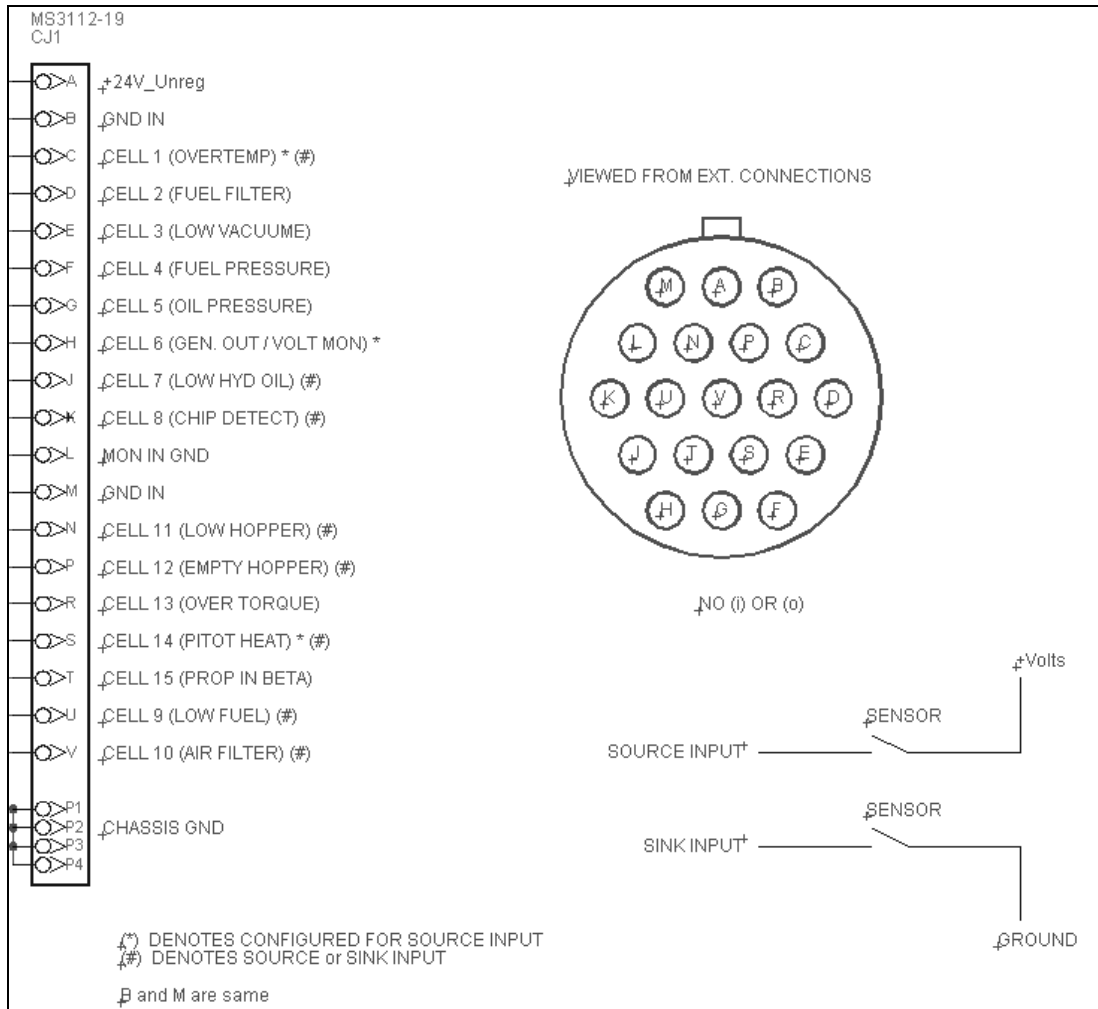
MS3112-19
CJ1

A +24V_Unreg
B GND IN
C CELL 1 (OVERTEMP) * (#)
D CELL 2 (FUEL FILTER)
E CELL 3 (LOW VACUUME)
F CELL 4 (FUEL PRESSURE)
G CELL 5 (OIL PRESSURE)
H CELL 6 (GEN. OUT / VOLT MON) *
J CELL 7 (LOW HYD OIL) (#)
K CELL 8 (CHIP DETECT) (#)
L MON IN GND
M GND IN
N CELL 11 (LOW HOPPER) (#)
P CELL 12 (EMPTY HOPPER) (#)
R CELL 13 (OVER TORQUE)
S CELL 14 (PITOT HEAT) * (#)
T CELL 15 (PROP IN BETA)
U CELL 9 (LOW FUEL) (#)
V CELL 10 (AIR FILTER) (#)
P1
P2 CHASSIS GND
P3
P4

VIEWED FROM EXT. CONNECTIONS

M A B
L N P C
K U V R D
J T S E
H G F

NO (i) OR (o)

+Volts
SENSOR
SOURCE INPUT
SENSOR
SINK INPUT
GROUND

(*) DENOTES CONFIGURED FOR SOURCE INPUT
(#) DENOTES SOURCE or SINK INPUT

B and M are same